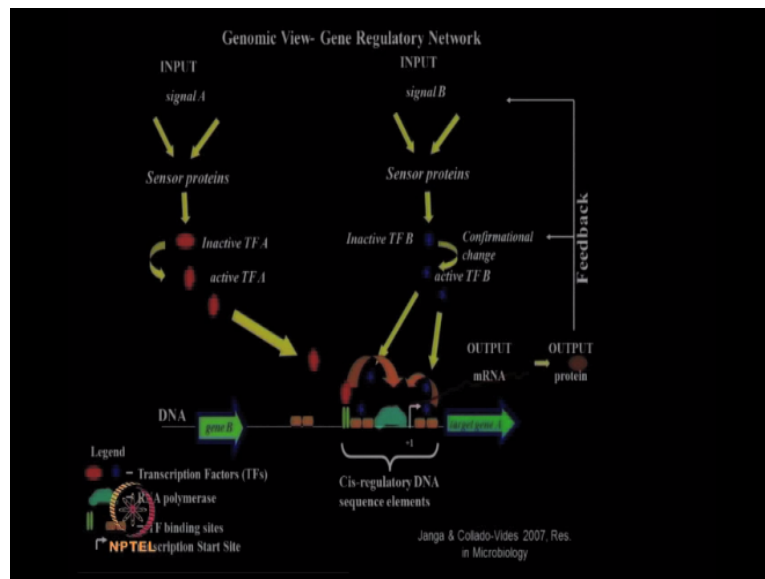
Genomic View- Gene Regulatory Network

INPUT

signal A

Sensor proteins

Inactive TF A

active TF A

INPUT

signal B

Sensor proteins

Inactive TF B

Confirmational change

active TF B

Feedback

OUTPUT

mRNA

OUTPUT

protein

DNA

gene B

target gene A

+1

Cis-regulatory DNA sequence elements

Legend

- Transcription Factors (TFs)

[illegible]A polymerase

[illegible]F binding sites

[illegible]scription Start Site

NPTEL

Janga & Collado-Vides 2007, Res. in Microbiology